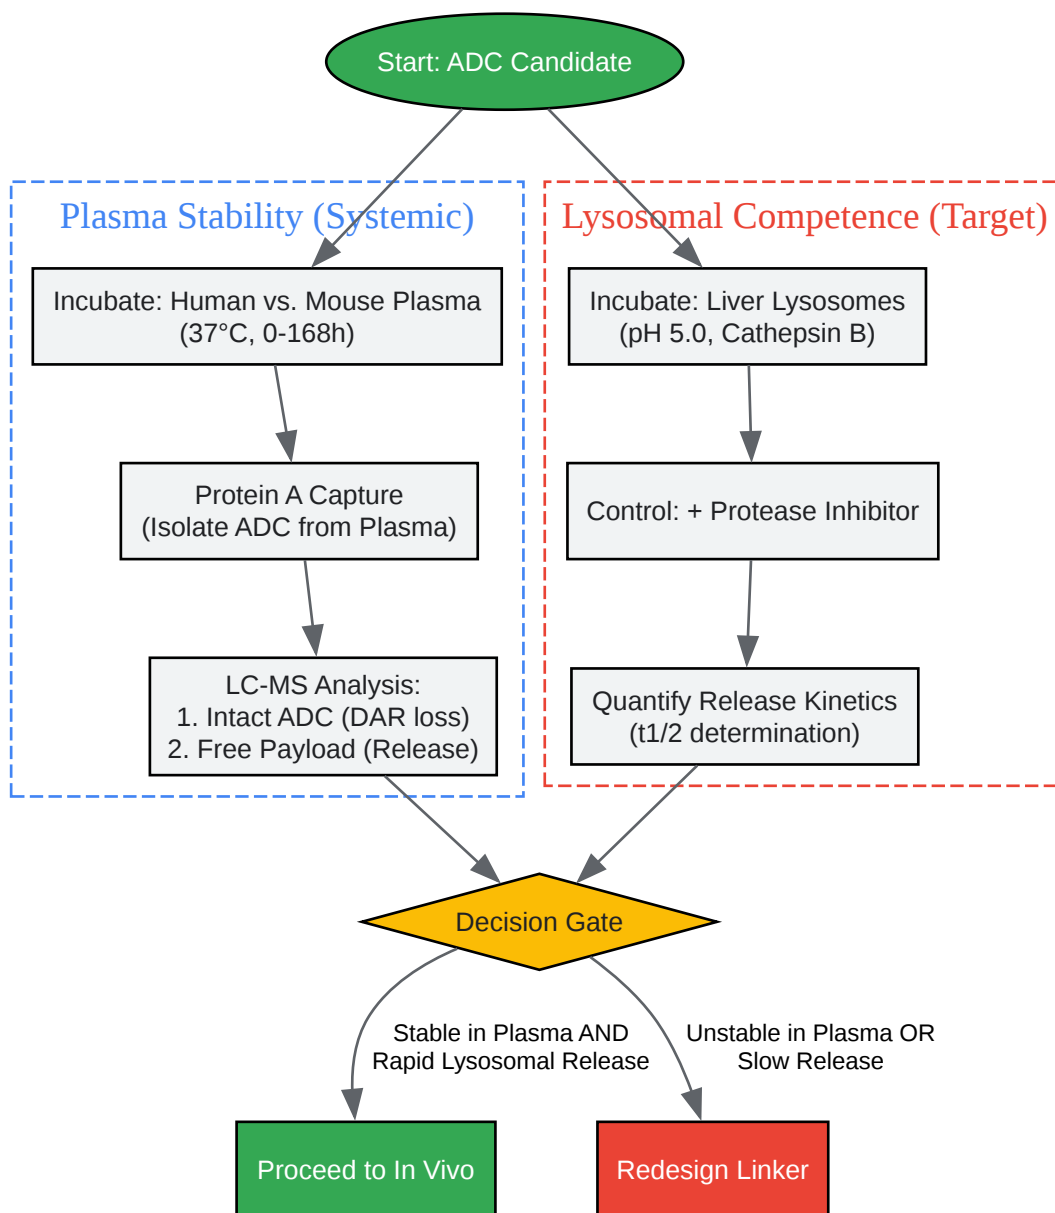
Start: ADC Candidate

Plasma Stability (Systemic)

Incubate: Human vs. Mouse Plasma
(37°C, 0-168h)

Protein A Capture
(Isolate ADC from Plasma)

LC-MS Analysis:
1. Intact ADC (DAR loss)
2. Free Payload (Release)

Lysosomal Competence (Target)

Incubate: Liver Lysosomes
(pH 5.0, Cathepsin B)

Control: + Protease Inhibitor

Quantify Release Kinetics
(t1/2 determination)

Decision Gate

Stable in Plasma AND
Rapid Lysosomal Release

Unstable in Plasma OR
Slow Release

Proceed to In Vivo

Redesign Linker